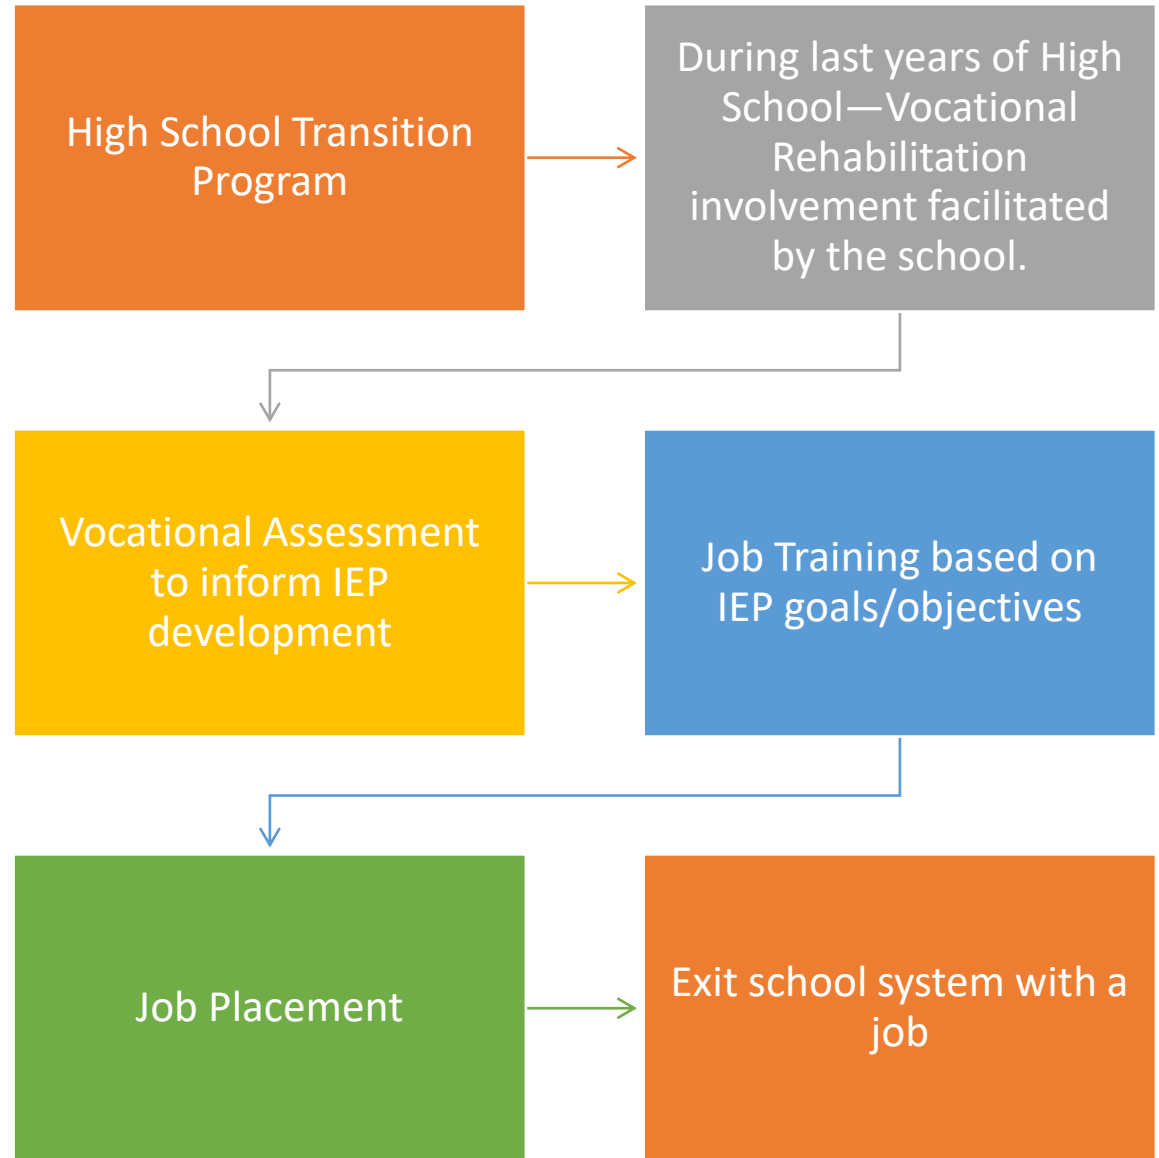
High School Transition Program

During last years of High School—Vocational Rehabilitation involvement facilitated by the school.

Vocational Assessment to inform IEP development

Job Training based on IEP goals/objectives

Job Placement

Exit school system with a job